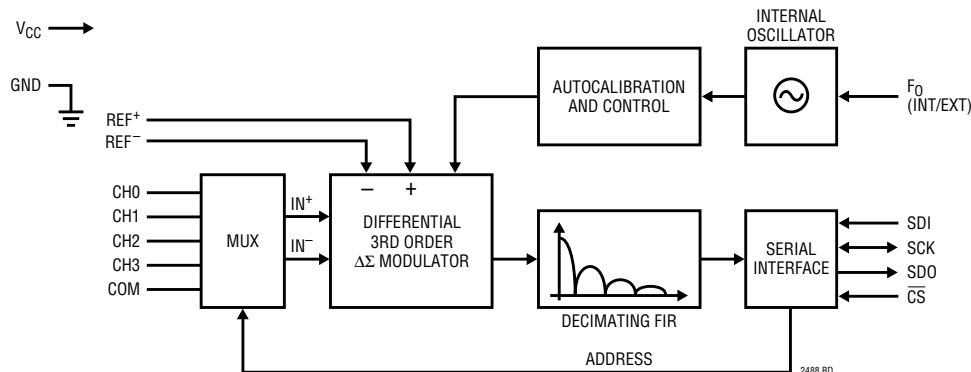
$V_{CC}$

GND

INTERNAL OSCILLATOR

AUTOCALIBRATION AND CONTROL

$F_O$ (INT/EXT)

$REF^+$

$REF^-$

– +

CH0

CH1

CH2

CH3

COM

MUX

$IN^+$

$IN^-$

DIFFERENTIAL 3RD ORDER $\Delta\Sigma$ MODULATOR

DECIMATING FIR

SERIAL INTERFACE

SDI

SCK

SDO

$\overline{CS}$

ADDRESS

2488 BD